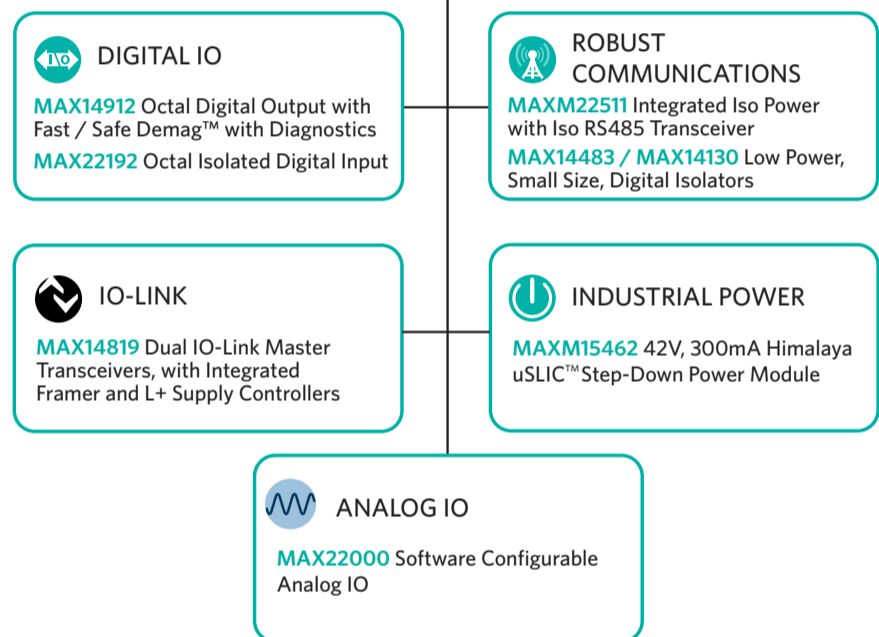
IO

DIGITAL IO

MAX14912 Octal Digital Output with Fast / Safe Demag™ with Diagnostics

MAX22192 Octal Isolated Digital Input

ROBUST COMMUNICATIONS

MAXM22511 Integrated Iso Power with Iso RS485 Transceiver

MAX14483 / MAX14130 Low Power, Small Size, Digital Isolators

IO-LINK

MAX14819 Dual IO-Link Master Transceivers, with Integrated Framer and L+ Supply Controllers

INDUSTRIAL POWER

MAXM15462 42V, 300mA Himalaya uSLIC™ Step-Down Power Module

ANALOG IO

MAX22000 Software Configurable Analog IO